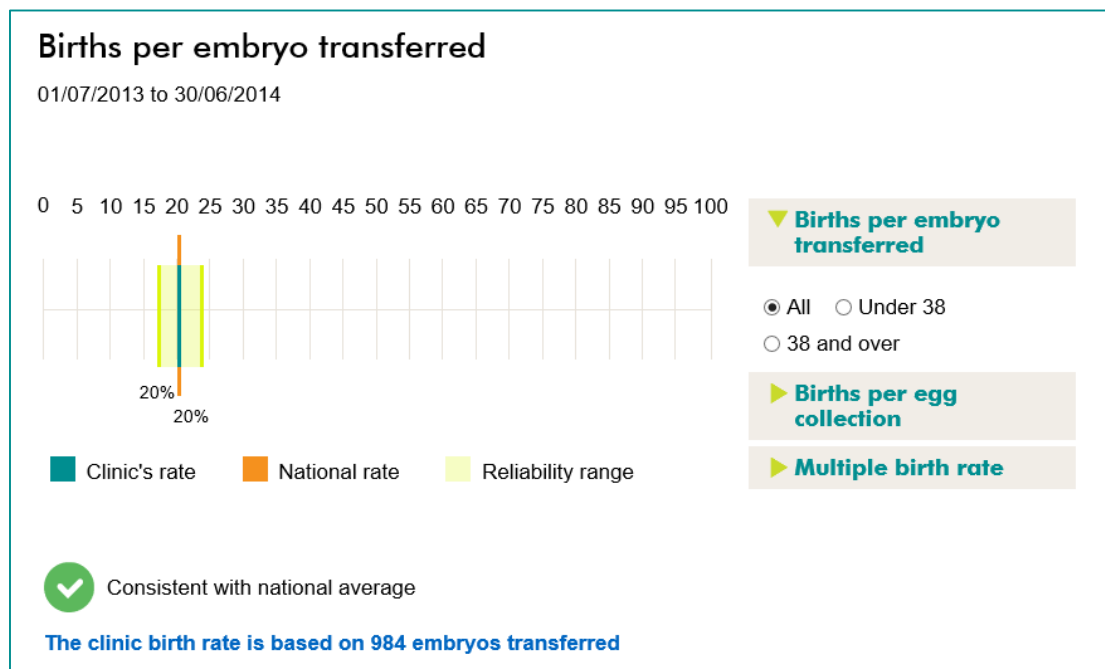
Births per embryo transferred

01/07/2013 to 30/06/2014

0 5 10 15 20 25 30 35 40 45 50 55 60 65 70 75 80 85 90 95 100

20%

20%

Clinic's rate
National rate
Reliability range

Births per embryo transferred

All
Under 38
38 and over

Births per egg collection

Multiple birth rate

Consistent with national average

The clinic birth rate is based on 984 embryos transferred